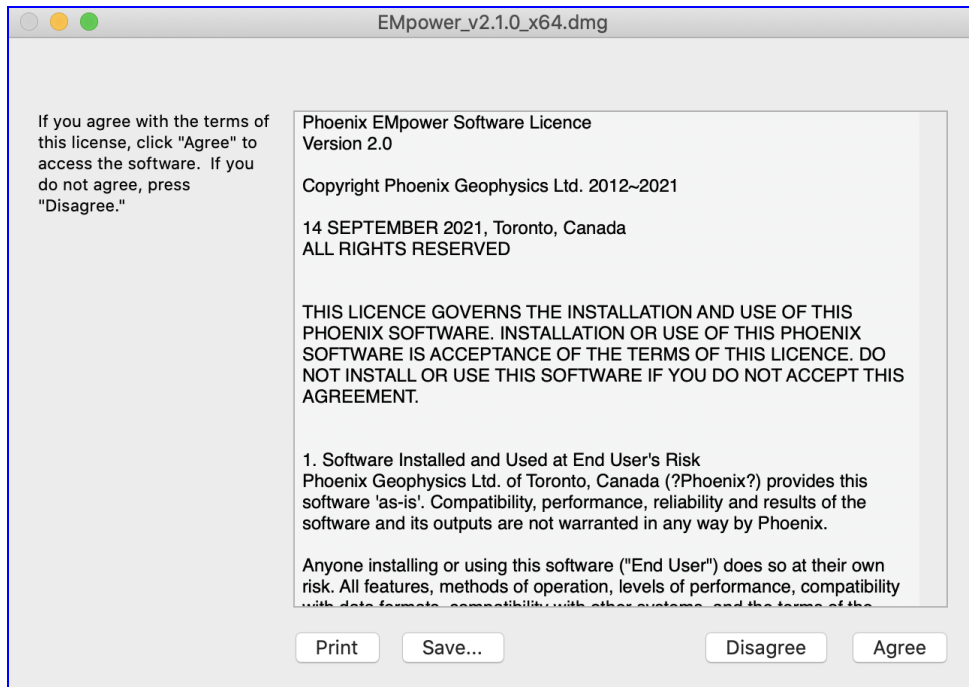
EMpower_v2.1.0_x64.dmg

If you agree with the terms of this license, click "Agree" to access the software. If you do not agree, press "Disagree."

Phoenix EMpower Software Licence
Version 2.0

Copyright Phoenix Geophysics Ltd. 2012~2021

14 SEPTEMBER 2021, Toronto, Canada
ALL RIGHTS RESERVED

THIS LICENCE GOVERNS THE INSTALLATION AND USE OF THIS PHOENIX SOFTWARE. INSTALLATION OR USE OF THIS PHOENIX SOFTWARE IS ACCEPTANCE OF THE TERMS OF THIS LICENCE. DO NOT INSTALL OR USE THIS SOFTWARE IF YOU DO NOT ACCEPT THIS AGREEMENT.

1. Software Installed and Used at End User's Risk
Phoenix Geophysics Ltd. of Toronto, Canada (?Phoenix?) provides this software 'as-is'. Compatibility, performance, reliability and results of the software and its outputs are not warranted in any way by Phoenix.

Anyone installing or using this software ("End User") does so at their own risk. All features, methods of operation, levels of performance, compatibility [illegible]

Print
Save...
Disagree
Agree